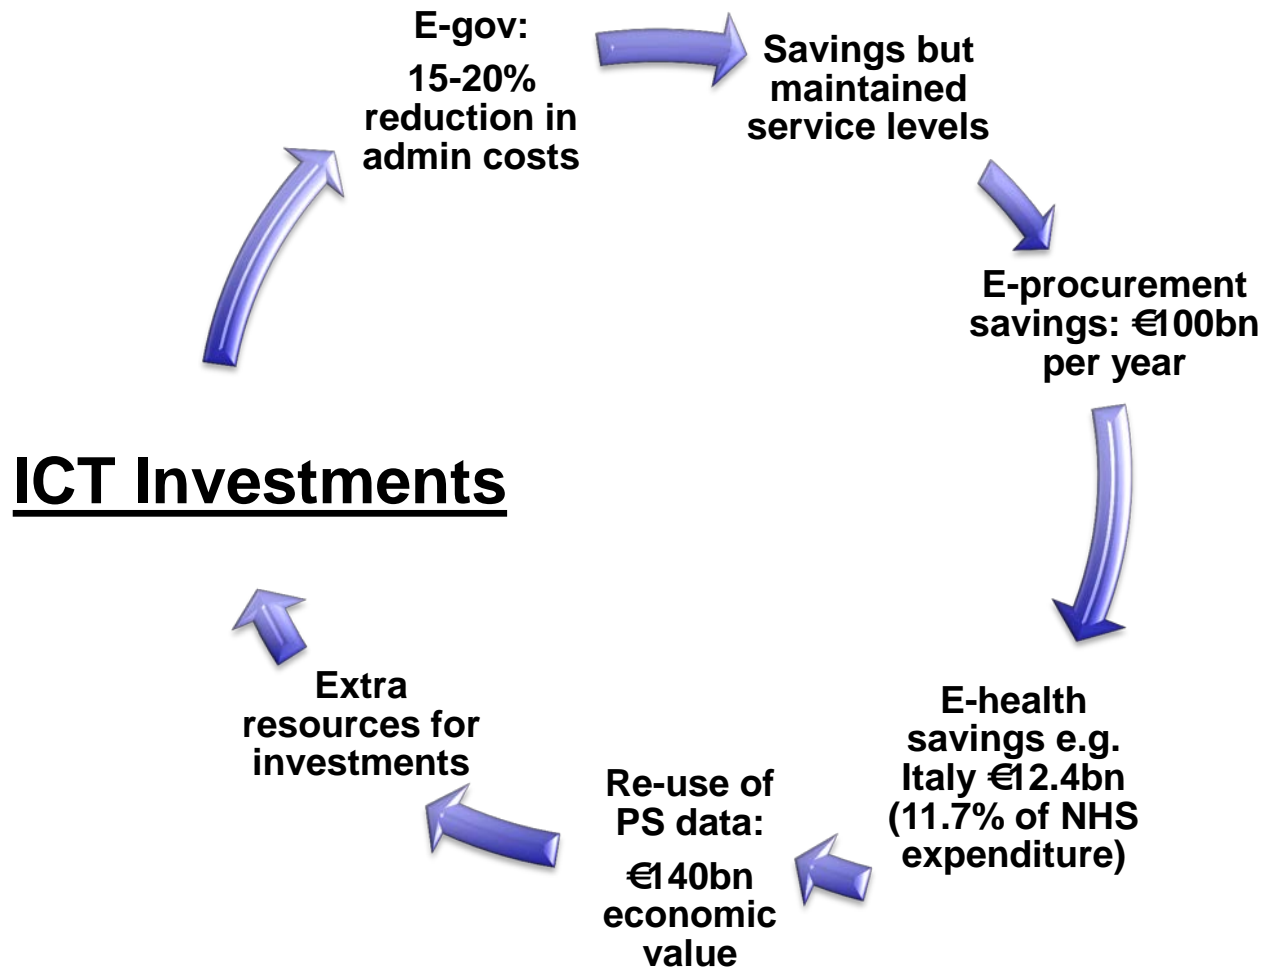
E-gov:

15-20% reduction in admin costs

Savings but maintained service levels

E-procurement savings: €100bn per year

E-health savings e.g. Italy €12.4bn (11.7% of NHS expenditure)

Re-use of PS data:

€140bn economic value

Extra resources for investments

ICT Investments